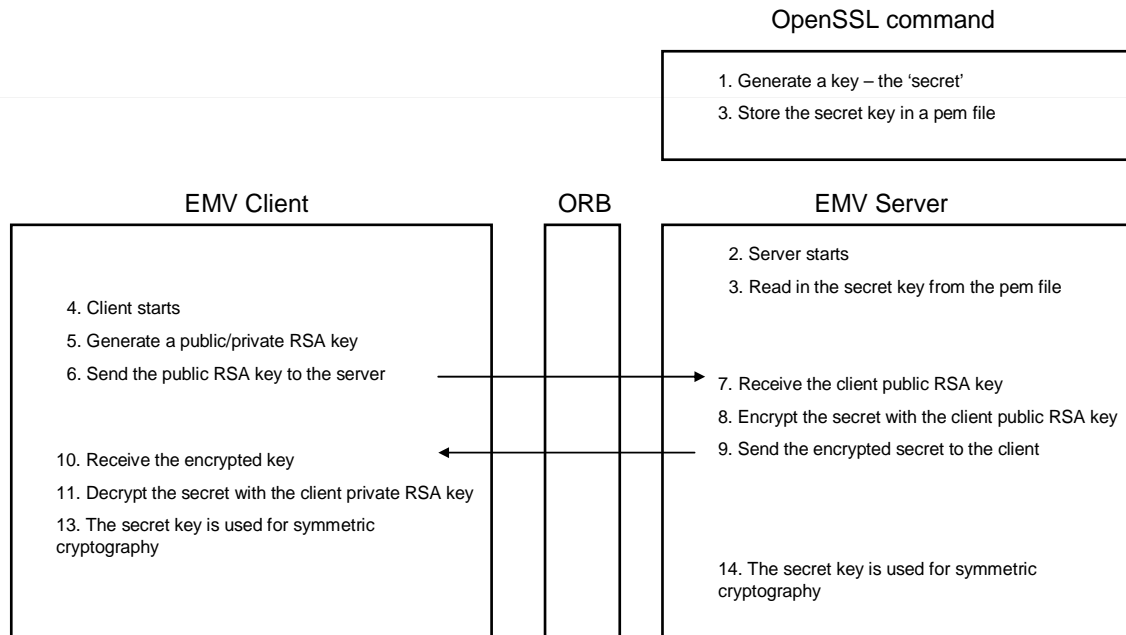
OpenSSL command

1. Generate a key – the 'secret'
3. Store the secret key in a pem file

EMV Client

4. Client starts
5. Generate a public/private RSA key
6. Send the public RSA key to the server

10. Receive the encrypted key
11. Decrypt the secret with the client private RSA key
13. The secret key is used for symmetric cryptography

ORB

EMV Server

2. Server starts
3. Read in the secret key from the pem file

7. Receive the client public RSA key
8. Encrypt the secret with the client public RSA key
9. Send the encrypted secret to the client

14. The secret key is used for symmetric cryptography